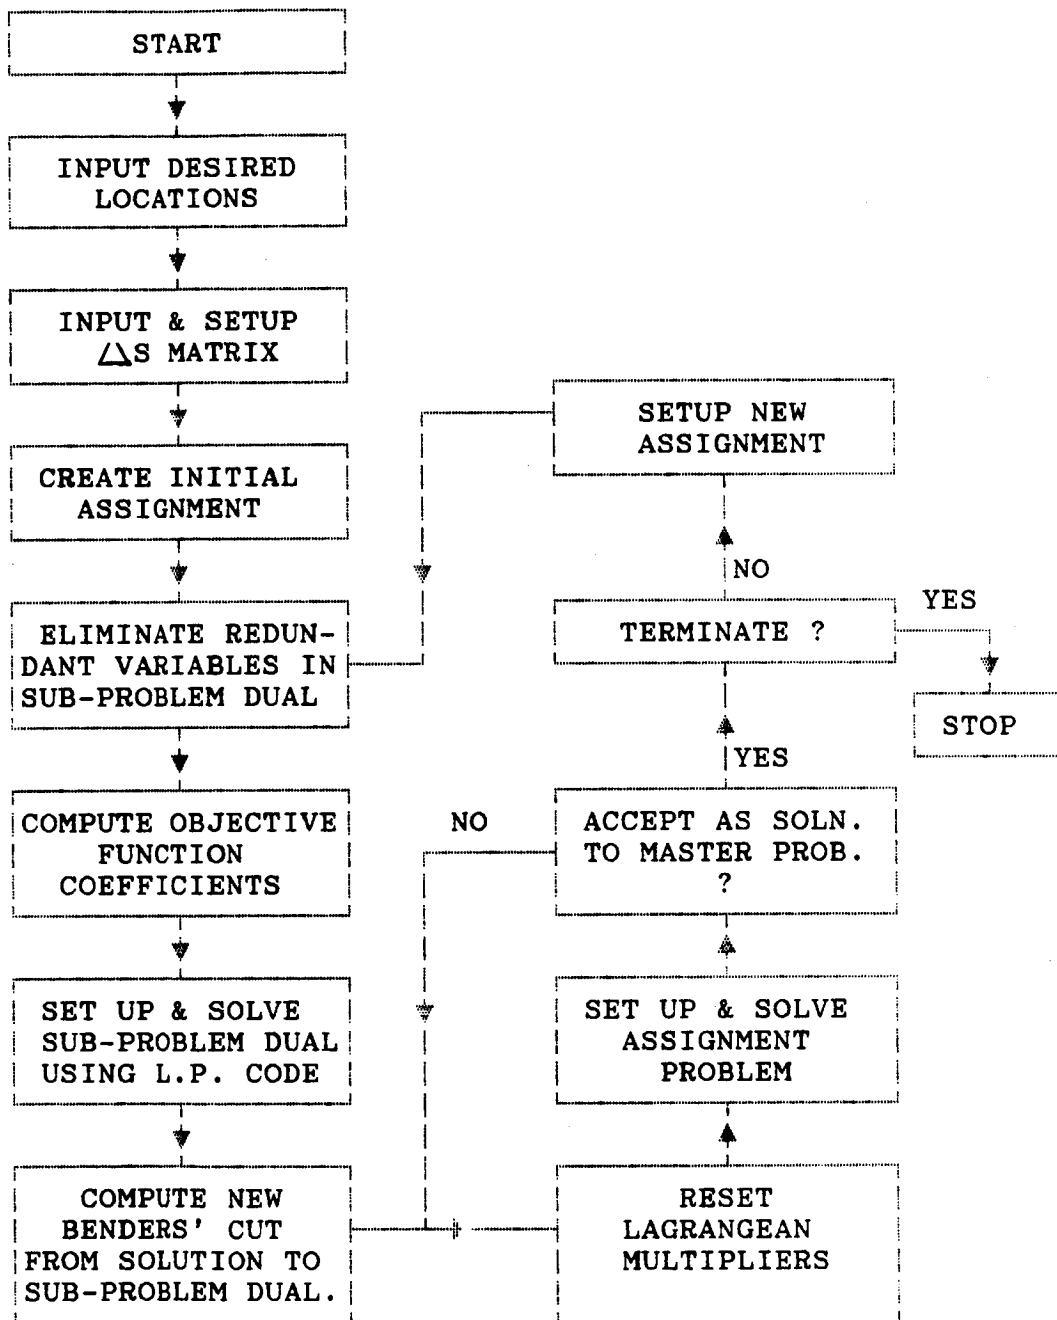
START

INPUT DESIRED LOCATIONS

INPUT & SETUP $\Delta$S MATRIX

CREATE INITIAL ASSIGNMENT

ELIMINATE REDUNDANT VARIABLES IN SUB-PROBLEM DUAL

COMPUTE OBJECTIVE FUNCTION COEFFICIENTS

SET UP & SOLVE SUB-PROBLEM DUAL USING L.P. CODE

COMPUTE NEW BENDERS' CUT FROM SOLUTION TO SUB-PROBLEM DUAL.

SETUP NEW ASSIGNMENT

NO

TERMINATE ?

YES

STOP

YES

NO

ACCEPT AS SOLN. TO MASTER PROB. ?

SET UP & SOLVE ASSIGNMENT PROBLEM

RESET LAGRANGEAN MULTIPLIERS